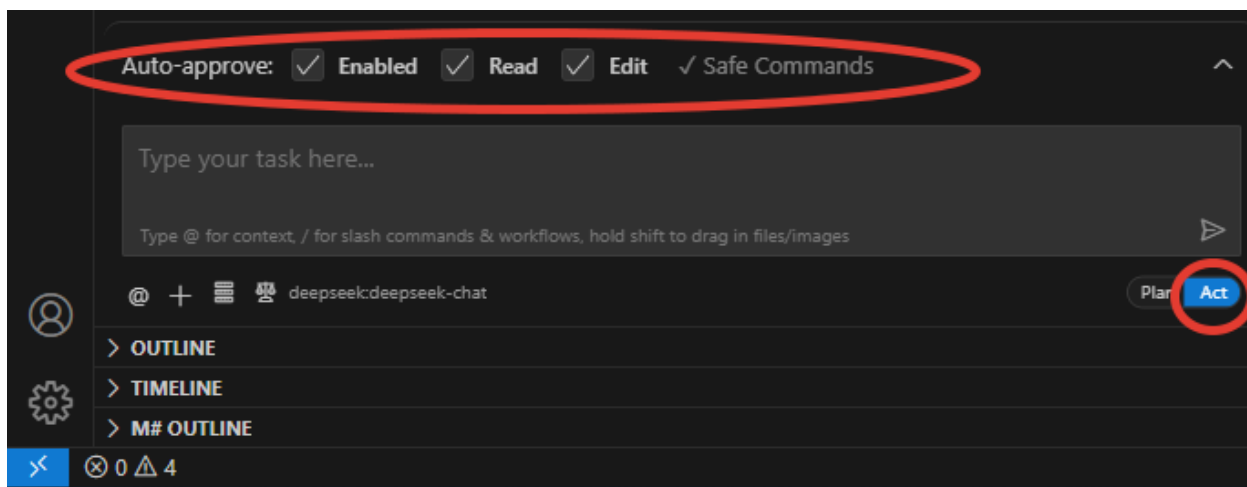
Auto-approve: ✓ Enabled ✓ Read ✓ Edit ✓ Safe Commands

Type your task here...

Type @ for context, / for slash commands & workflows, hold shift to drag in files/images

@ + deepseek:deepseek-chat

Plan Act

> OUTLINE

> TIMELINE

> M# OUTLINE

⊗ 0 ⚠ 4